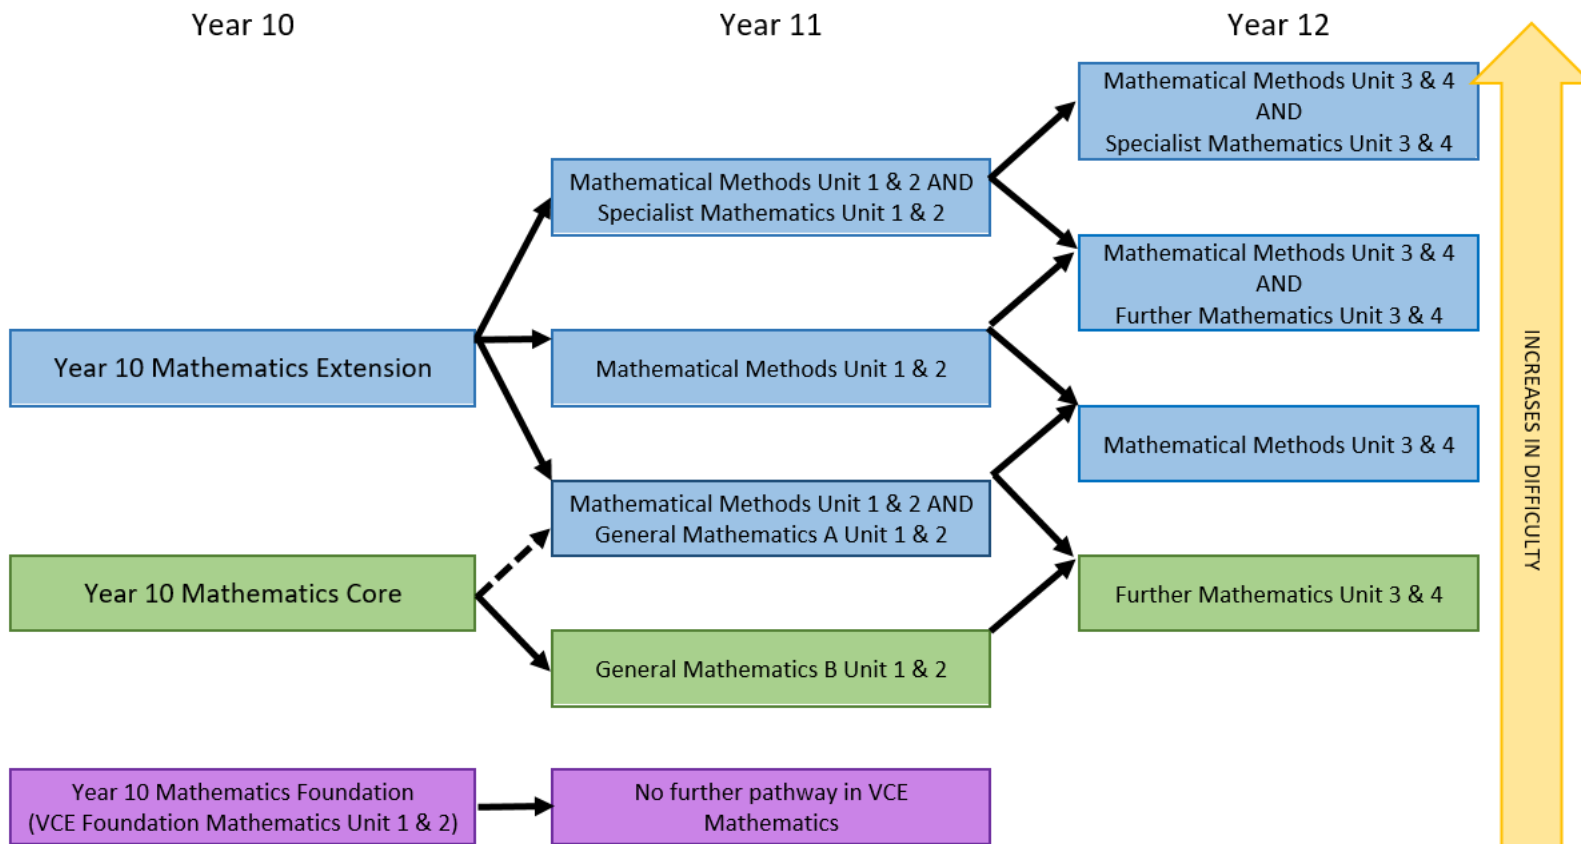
Year 10

Year 11

Year 12

Mathematical Methods Unit 3 & 4 AND Specialist Mathematics Unit 3 & 4

Mathematical Methods Unit 1 & 2 AND Specialist Mathematics Unit 1 & 2

Mathematical Methods Unit 3 & 4 AND Further Mathematics Unit 3 & 4

Year 10 Mathematics Extension

Mathematical Methods Unit 1 & 2

Mathematical Methods Unit 3 & 4

Mathematical Methods Unit 1 & 2 AND General Mathematics A Unit 1 & 2

Year 10 Mathematics Core

Further Mathematics Unit 3 & 4

General Mathematics B Unit 1 & 2

Year 10 Mathematics Foundation (VCE Foundation Mathematics Unit 1 & 2)

No further pathway in VCE Mathematics

INCREASES IN DIFFICULTY